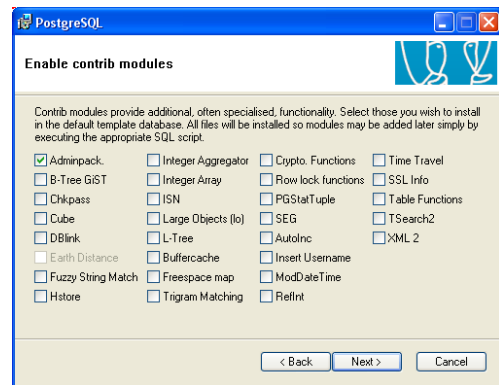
PostgreSQL

Enable contrib modules

Contrib modules provide additional, often specialised, functionality. Select those you wish to install in the default template database. All files will be installed so modules may be added later simply by executing the appropriate SQL script.

| | | | |
|---|---|---|---|
| Adminpack. | Integer Aggregator | Crypto. Functions | Time Travel |
| B-Tree GiST | Integer Array | Row lock functions | SSL Info |
| Chkpass | ISN | PGStatTuple | Table Functions |
| Cube | Large Objects (lo) | SEG | TSearch2 |
| DBlink | L-Tree | AutoInc | XML 2 |
| Earth Distance | Buffercache | Insert Username | |
| Fuzzy String Match | Freespace map | ModDateTime | |
| Hstore | Trigram Matching | RefInt | |

< Back   Next >   Cancel